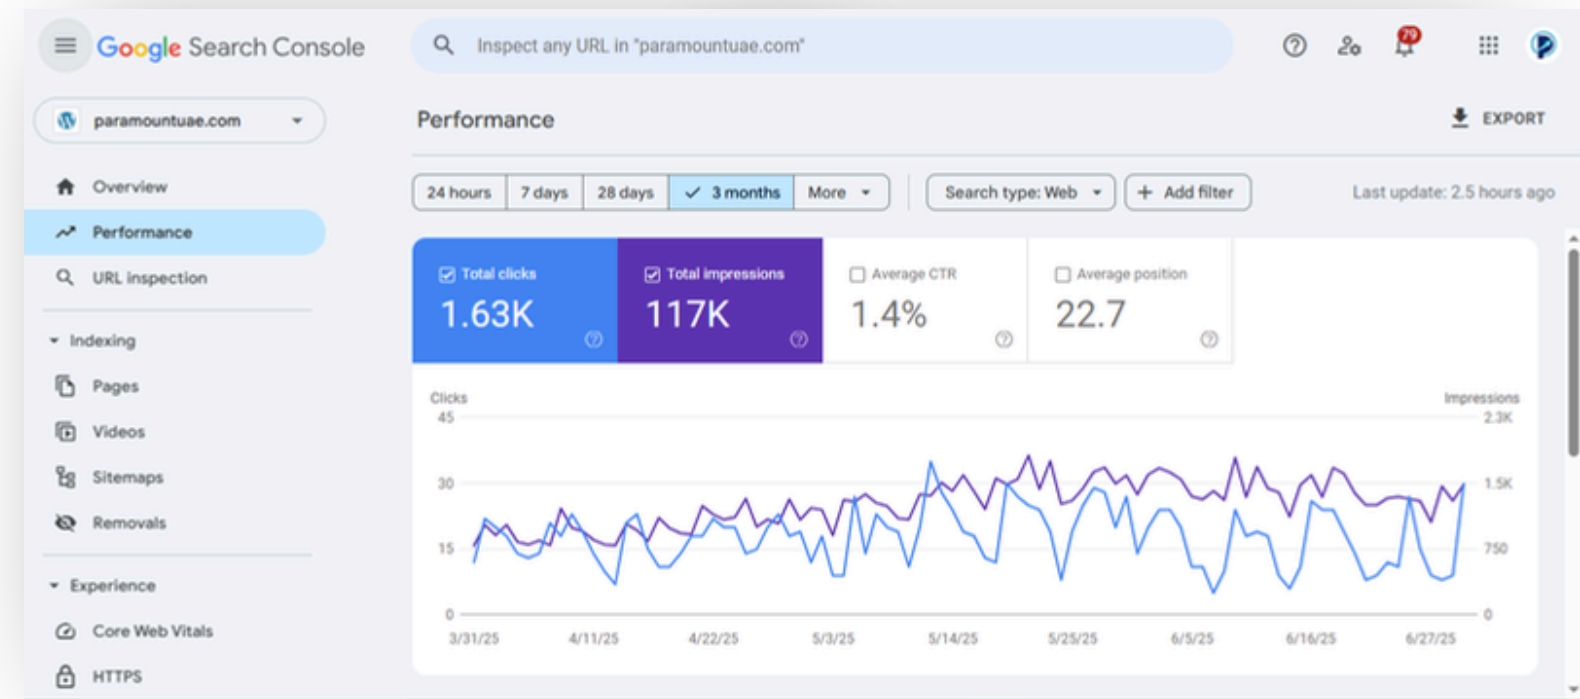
Google Search Console

Inspect any URL in "paramountuae.com"

79

paramountuae.com

Overview

Performance

URL inspection

Indexing

Pages

Videos

Sitemaps

Removals

Experience

Core Web Vitals

HTTPS

Performance

EXPORT

24 hours | 7 days | 28 days | 3 months | More

Search type: Web

Add filter

Last update: 2.5 hours ago

Total clicks
1.63K

Total impressions
117K

Average CTR
1.4%

Average position
22.7

Clicks

Impressions

45
30
15
0

2.3K
1.5K
750
0

3/31/25 4/11/25 4/22/25 5/3/25 5/14/25 5/25/25 6/5/25 6/16/25 6/27/25